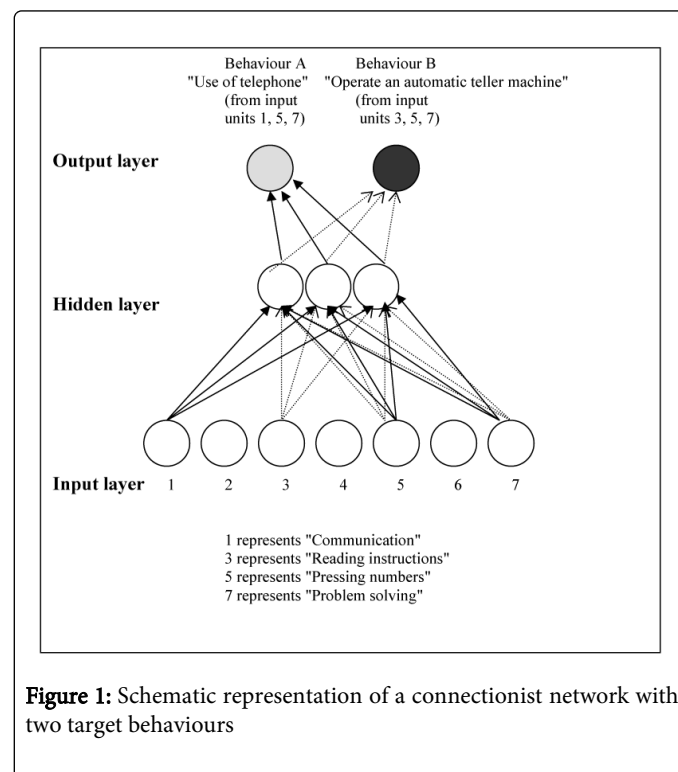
Behaviour A
"Use of telephone"
(from input units 1, 5, 7)

Behaviour B
"Operate an automatic teller machine"
(from input units 3, 5, 7)

Output layer

Hidden layer

Input layer 1 2 3 4 5 6 7

1 represents "Communication"
3 represents "Reading instructions"
5 represents "Pressing numbers"
7 represents "Problem solving"

Figure 1: Schematic representation of a connectionist network with two target behaviours